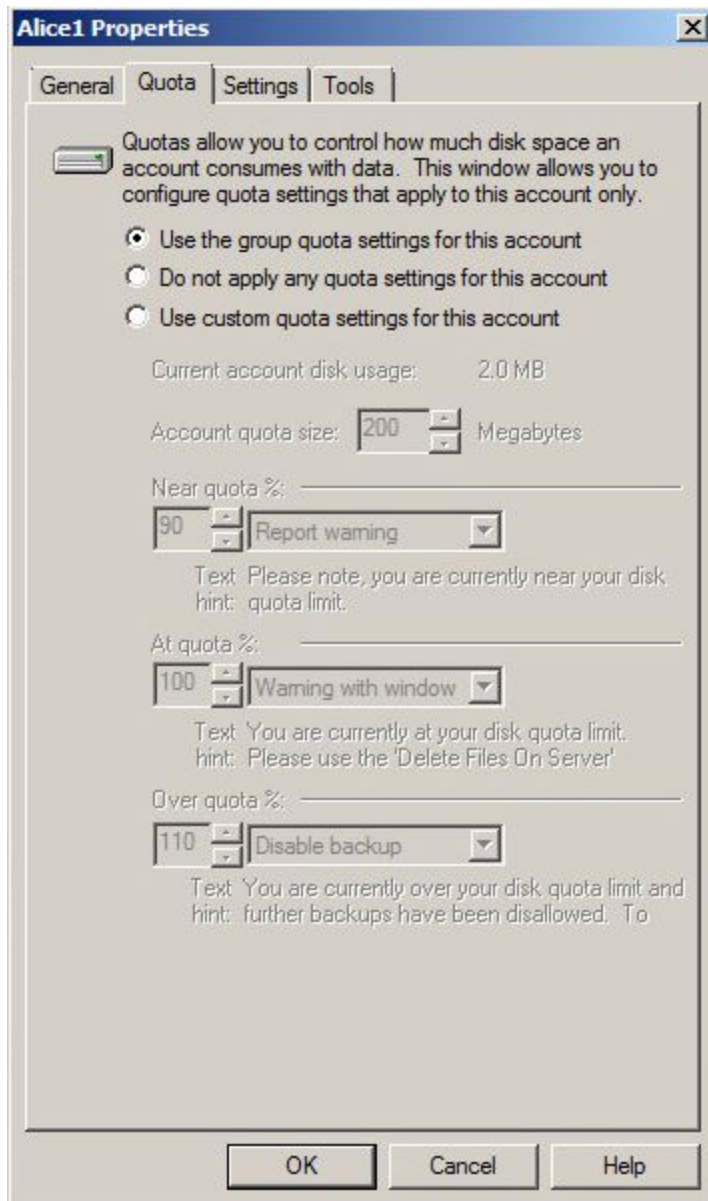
Alice1 Properties

General | Quota | Settings | Tools

Quotas allow you to control how much disk space an account consumes with data. This window allows you to configure quota settings that apply to this account only.

Use the group quota settings for this account

Do not apply any quota settings for this account

Use custom quota settings for this account

Current account disk usage: 2.0 MB

Account quota size: 200 Megabytes

Near quota %:

90 Report warning

Text hint: Please note, you are currently near your disk quota limit.

At quota %:

100 Warning with window

Text hint: You are currently at your disk quota limit. Please use the 'Delete Files On Server'

Over quota %:

110 Disable backup

Text hint: You are currently over your disk quota limit and further backups have been disallowed. To

OK Cancel Help